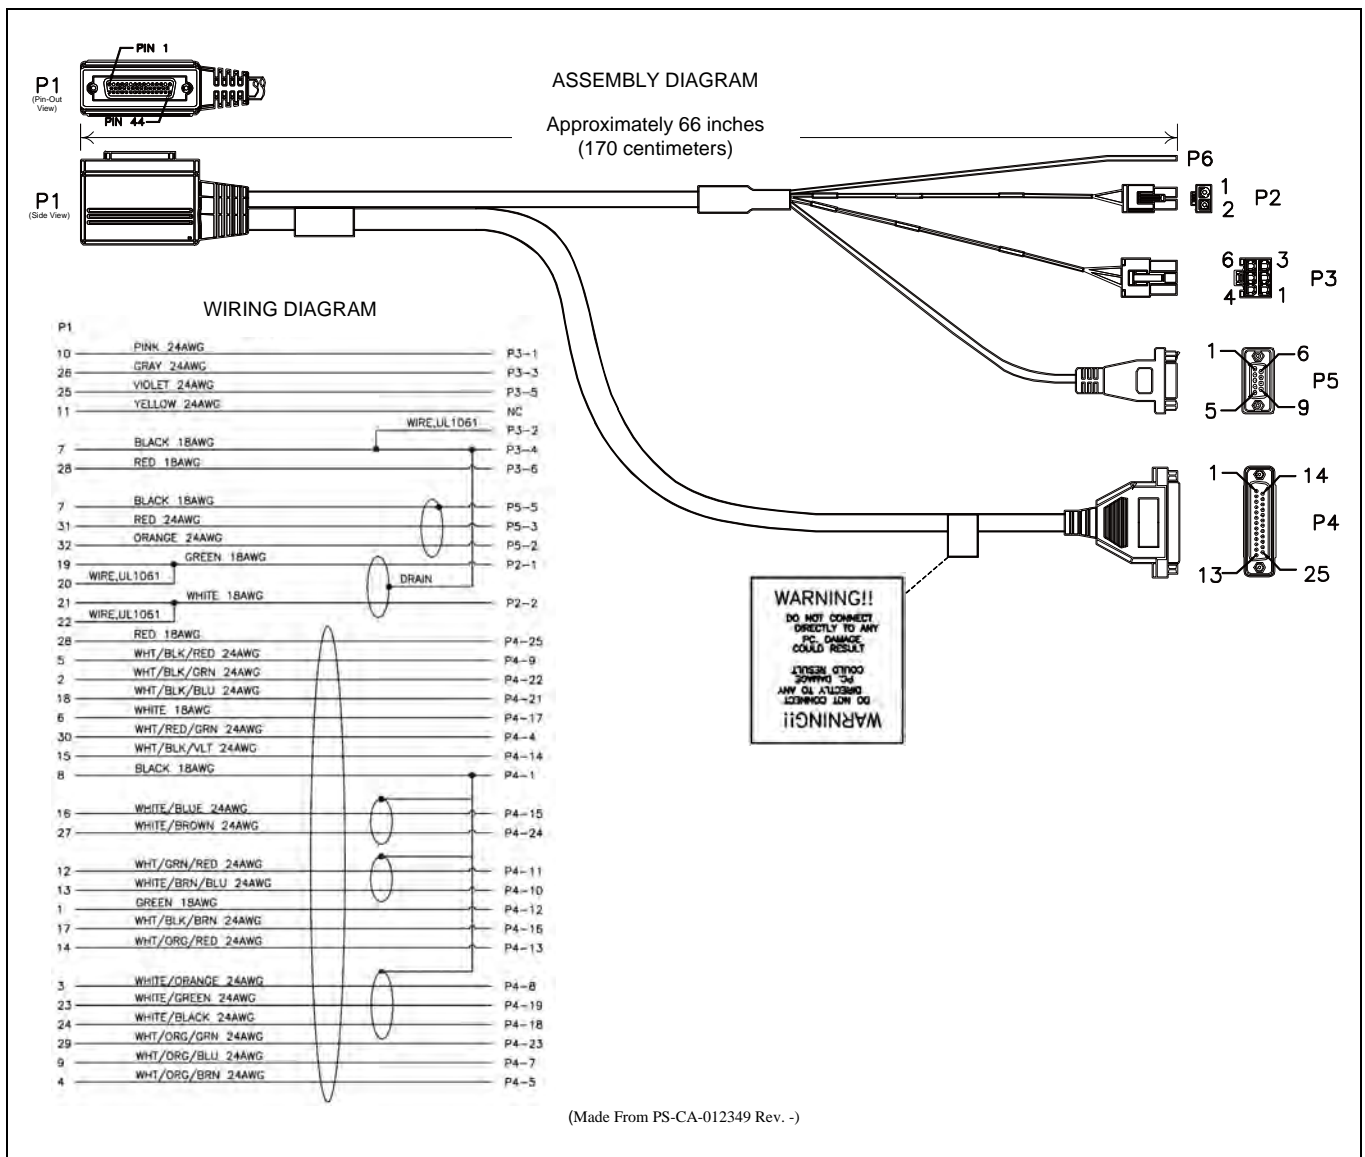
P1
(Pin-Out View)

PIN 1

PIN 44

ASSEMBLY DIAGRAM

Approximately 66 inches (170 centimeters)

P1
(Side View)

P6

1
2
P2

6 3
4 1
P3

1 6
5 9
P5

1 14
13 25
P4

WARNING!!
DO NOT CONNECT DIRECTLY TO ANY PC. DAMAGE COULD RESULT

DO NOT CONNECT DIRECTLY TO ANY PC. DAMAGE COULD RESULT
WARNING!!

WIRING DIAGRAM

P1
10 PINK 24AWG P3-1
26 GRAY 24AWG P3-3
25 VIOLET 24AWG P3-5
11 YELLOW 24AWG NC
WIRE,UL1061 P3-2
7 BLACK 18AWG P3-4
28 RED 18AWG P3-6
7 BLACK 18AWG P5-5
31 RED 24AWG P5-3
32 ORANGE 24AWG P5-2
19 GREEN 18AWG P2-1
20 WIRE,UL1061
DRAIN
21 WHITE 18AWG P2-2
22 WIRE,UL1061
28 RED 18AWG P4-25
5 WHT/BLK/RED 24AWG P4-9
2 WHT/BLK/GRN 24AWG P4-22
18 WHT/BLK/BLU 24AWG P4-21
6 WHITE 18AWG P4-17
30 WHT/RED/GRN 24AWG P4-4
15 WHT/BLK/VLT 24AWG P4-14
8 BLACK 18AWG P4-1
16 WHITE/BLUE 24AWG P4-15
27 WHITE/BROWN 24AWG P4-24
12 WHT/GRN/RED 24AWG P4-11
13 WHITE/BRN/BLU 24AWG P4-10
1 GREEN 18AWG P4-12
17 WHT/BLK/BRN 24AWG P4-16
14 WHT/ORG/RED 24AWG P4-13
3 WHITE/ORANGE 24AWG P4-8
23 WHITE/GREEN 24AWG P4-19
24 WHITE/BLACK 24AWG P4-18
29 WHT/ORG/GRN 24AWG P4-23
9 WHT/ORG/BLU 24AWG P4-7
4 WHT/ORG/BRN 24AWG P4-5

(Made From PS-CA-012349 Rev. -)